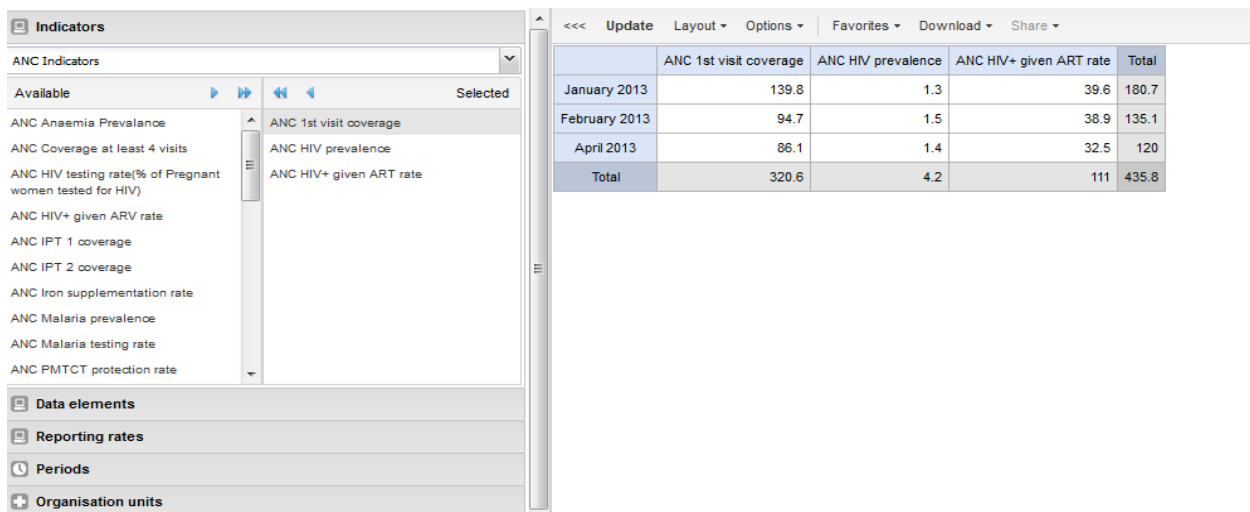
Indicators

ANC Indicators

Available

ANC Anaemia Prevalance
ANC Coverage at least 4 visits
ANC HIV testing rate(% of Pregnant women tested for HIV)
ANC HIV+ given ARV rate
ANC IPT 1 coverage
ANC IPT 2 coverage
ANC Iron supplementation rate
ANC Malaria prevalence
ANC Malaria testing rate
ANC PMTCT protection rate

Selected

ANC 1st visit coverage
ANC HIV prevalence
ANC HIV+ given ART rate

Data elements
Reporting rates
Periods
Organisation units

<<< Update Layout ▾ Options ▾ Favorites ▾ Download ▾ Share ▾

| | ANC 1st visit coverage | ANC HIV prevalence | ANC HIV+ given ART rate | Total |
|---|---|---|---|---|
| January 2013 | 139.8 | 1.3 | 39.6 | 180.7 |
| February 2013 | 94.7 | 1.5 | 38.9 | 135.1 |
| April 2013 | 86.1 | 1.4 | 32.5 | 120 |
| Total | 320.6 | 4.2 | 111 | 435.8 |